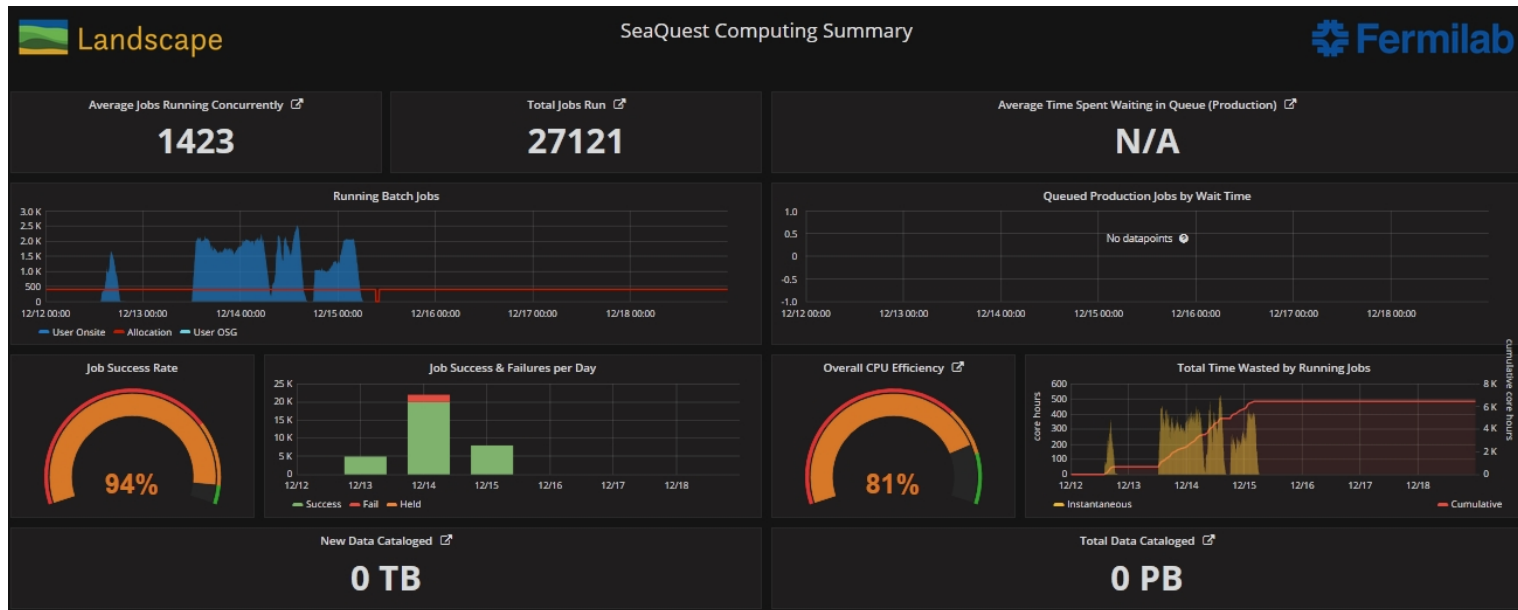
Landscape

SeaQuest Computing Summary

Fermilab

Average Jobs Running Concurrently

1423

Total Jobs Run

27121

Average Time Spent Waiting in Queue (Production)

N/A

Running Batch Jobs

3.0 K
2.5 K
2.0 K
1.5 K
1.0 K
500
0
12/12 00:00 12/13 00:00 12/14 00:00 12/15 00:00 12/16 00:00 12/17 00:00 12/18 00:00

User Onsite Allocation User OSG

Queued Production Jobs by Wait Time

1.0
0.5
0
-0.5
-1.0
12/12 00:00 12/13 00:00 12/14 00:00 12/15 00:00 12/16 00:00 12/17 00:00 12/18 00:00

No datapoints

Job Success Rate

94%

Job Success & Failures per Day

25 K
20 K
15 K
10 K
5 K
0
12/12 12/13 12/14 12/15 12/16 12/17 12/18

Success Fail Held

Overall CPU Efficiency

81%

Total Time Wasted by Running Jobs

600
500
400
300
200
100
0
core hours
12/12 12/13 12/14 12/15 12/16 12/17 12/18
8 K
6 K
4 K
2 K
0
cumulative core hours

Instantaneous Cumulative

New Data Cataloged

0 TB

Total Data Cataloged

0 PB